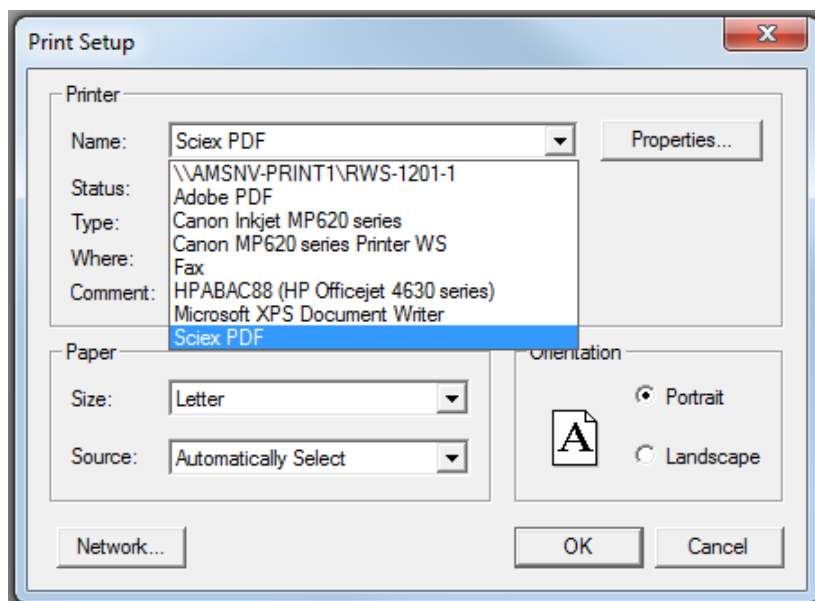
Print Setup

X

Printer

Name: Sciex PDF

Properties...

\\AMSNV-PRINT1\RWS-1201-1
Adobe PDF
Canon Inkjet MP620 series
Canon MP620 series Printer WS
Fax
HPABAC88 (HP Officejet 4630 series)
Microsoft XPS Document Writer
Sciex PDF

Status:
Type:
Where:
Comment:

Paper

Size: Letter

Source: Automatically Select

Orientation

A

Portrait

Landscape

Network...

OK

Cancel